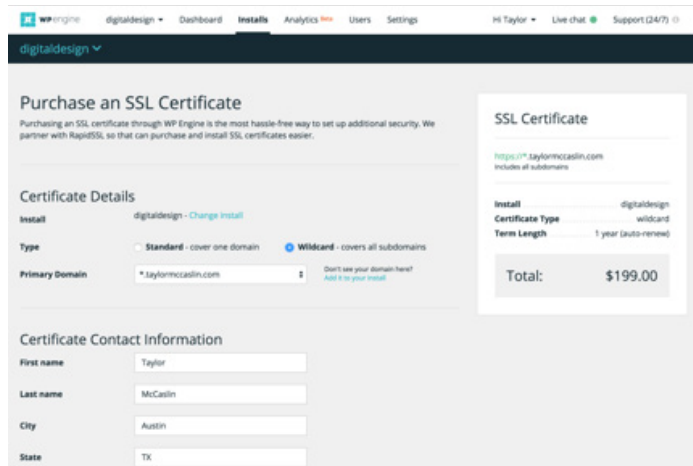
WP engine digitaldesign ▾ Dashboard Installs Analytics Beta Users Settings Hi Taylor ▾ Live chat Support (24/7)

digitaldesign ▾

Purchase an SSL Certificate

Purchasing an SSL certificate through WP Engine is the most hassle-free way to set up additional security. We partner with RapidSSL so that can purchase and install SSL certificates easier.

Certificate Details

Install digitaldesign - Change install

Type Standard - cover one domain Wildcard - covers all subdomains

Primary Domain *.taylormccaslin.com Don't see your domain here? Add it to your install

Certificate Contact Information

First name Taylor

Last name McCaslin

City Austin

State TX

SSL Certificate

https://*.taylormccaslin.com
Includes all subdomains

Install digitaldesign
Certificate Type wildcard
Term Length 1 year (auto-renew)

Total: $199.00